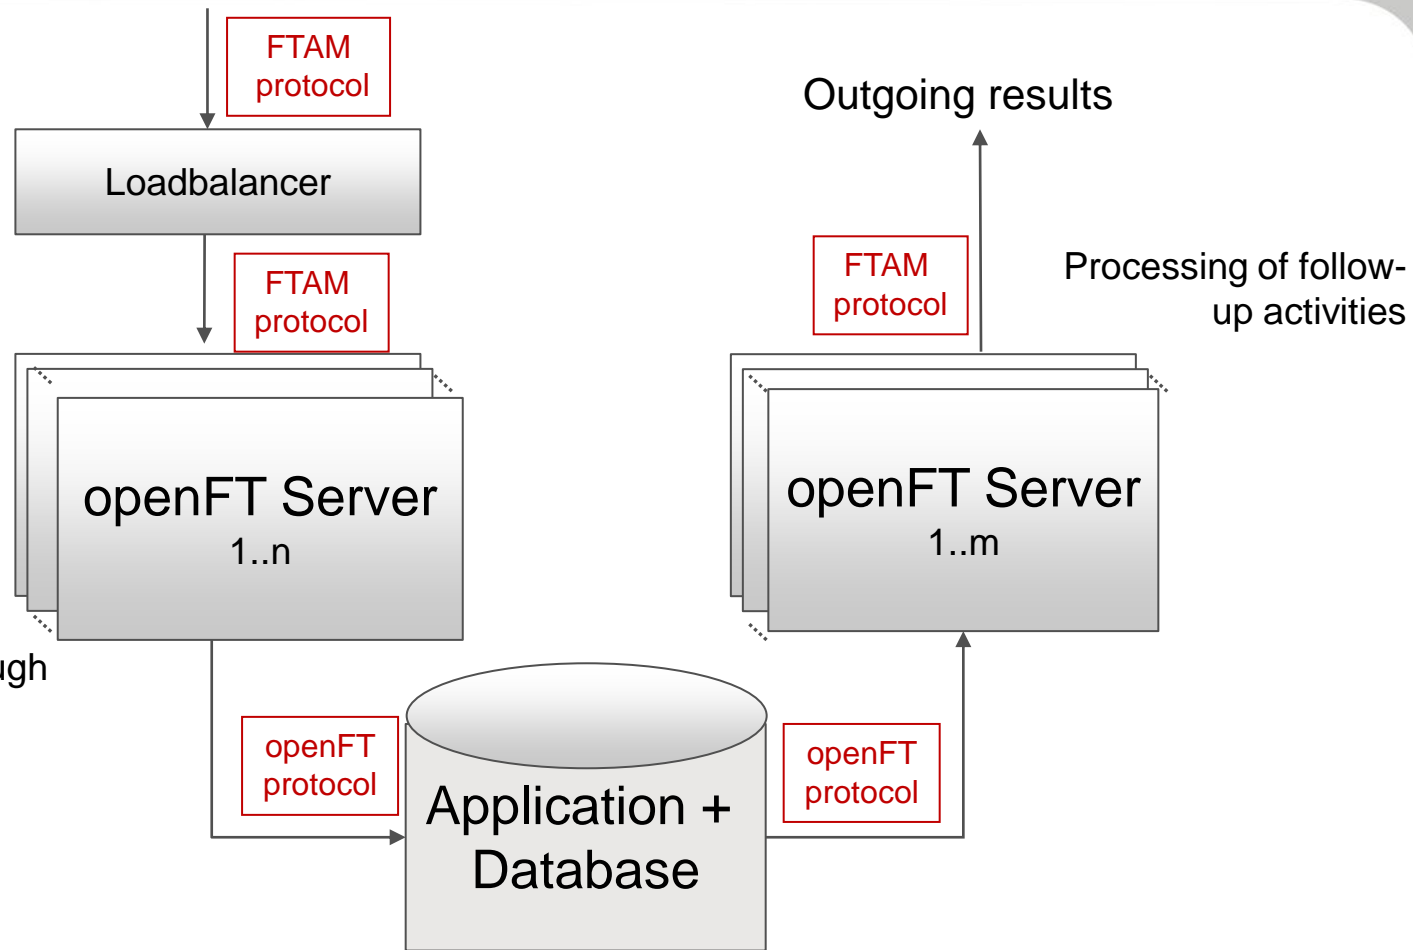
FTAM protocol

Loadbalancer

FTAM protocol

openFT Server
1..n

ugh

openFT protocol

Application + Database

openFT protocol

Outgoing results

FTAM protocol

Processing of follow-up activities

openFT Server
1..m